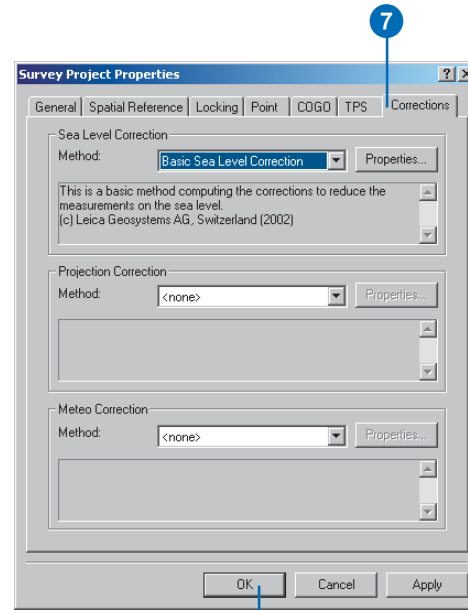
7

Survey Project Properties

?

General | Spatial Reference | Locking | Point | COGO | TPS | Corrections

Sea Level Correction

Method: Basic Sea Level Correction | Properties...

This is a basic method computing the corrections to reduce the measurements on the sea level.
(c) Leica Geosystems AG, Switzerland (2002)

Projection Correction

Method: <none> | Properties...

Meteo Correction

Method: <none> | Properties...

OK | Cancel | Apply